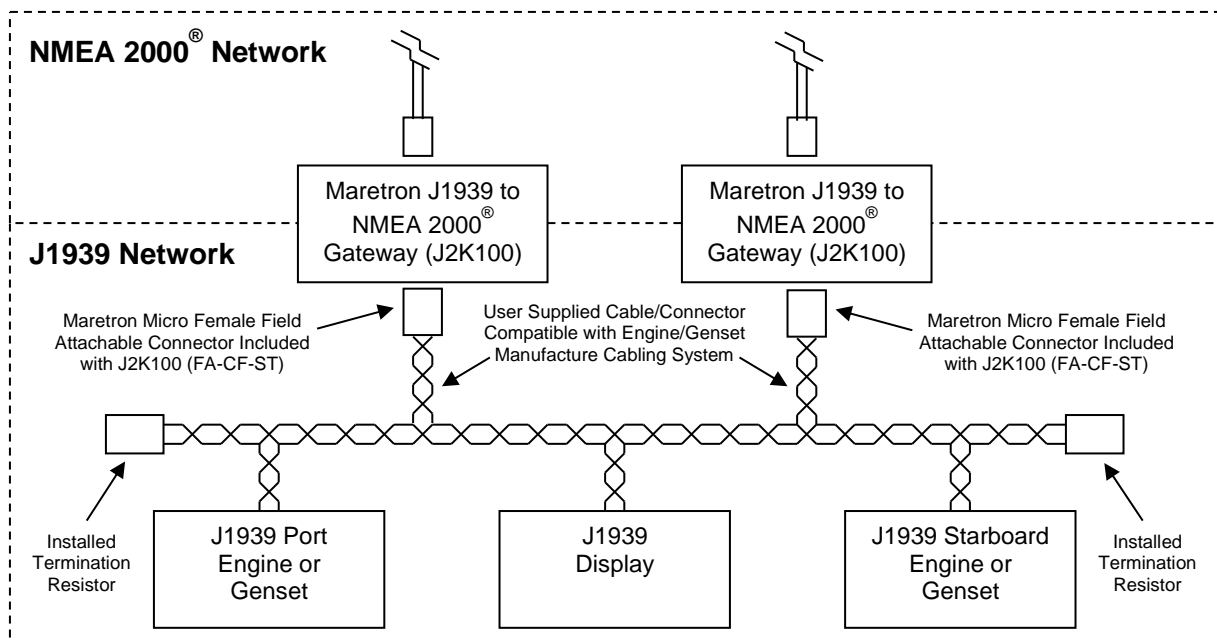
NMEA 2000® Network

Maretron J1939 to NMEA 2000® Gateway (J2K100)

Maretron J1939 to NMEA 2000® Gateway (J2K100)

J1939 Network

Maretron Micro Female Field Attachable Connector Included with J2K100 (FA-CF-ST)

User Supplied Cable/Connector Compatible with Engine/Genset Manufacture Cabling System

Maretron Micro Female Field Attachable Connector Included with J2K100 (FA-CF-ST)

Installed Termination Resistor

J1939 Port Engine or Genset

J1939 Display

J1939 Starboard Engine or Genset

Installed Termination Resistor